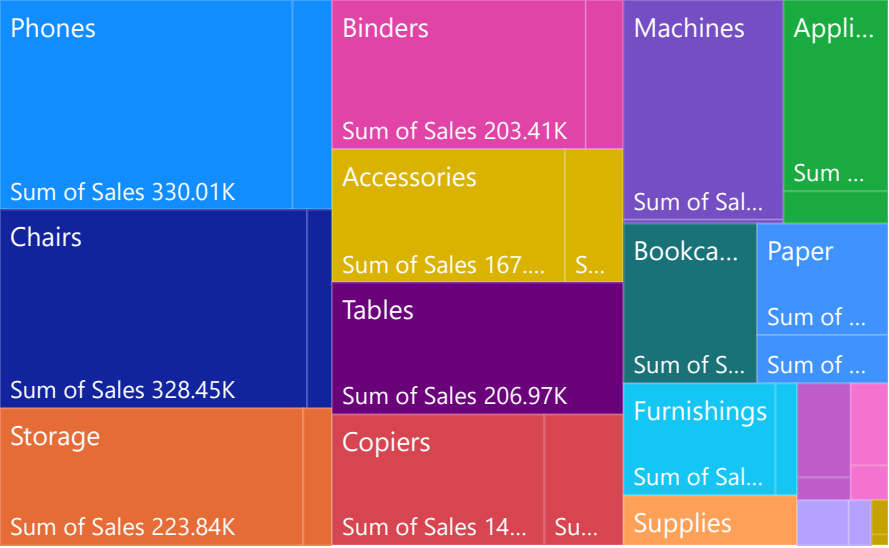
Phones

Sum of Sales 330.01K

Chairs

Sum of Sales 328.45K

Storage

Sum of Sales 223.84K

Binders

Sum of Sales 203.41K

Accessories

Sum of Sales 167....

S...

Tables

Sum of Sales 206.97K

Copiers

Sum of Sales 14...

Su...

Machines

Sum of Sal...

Appli...

Sum ...

Bookca...

Sum of S...

Paper

Sum of ...

Sum of ...

Furnishings

Sum of Sal...

Supplies